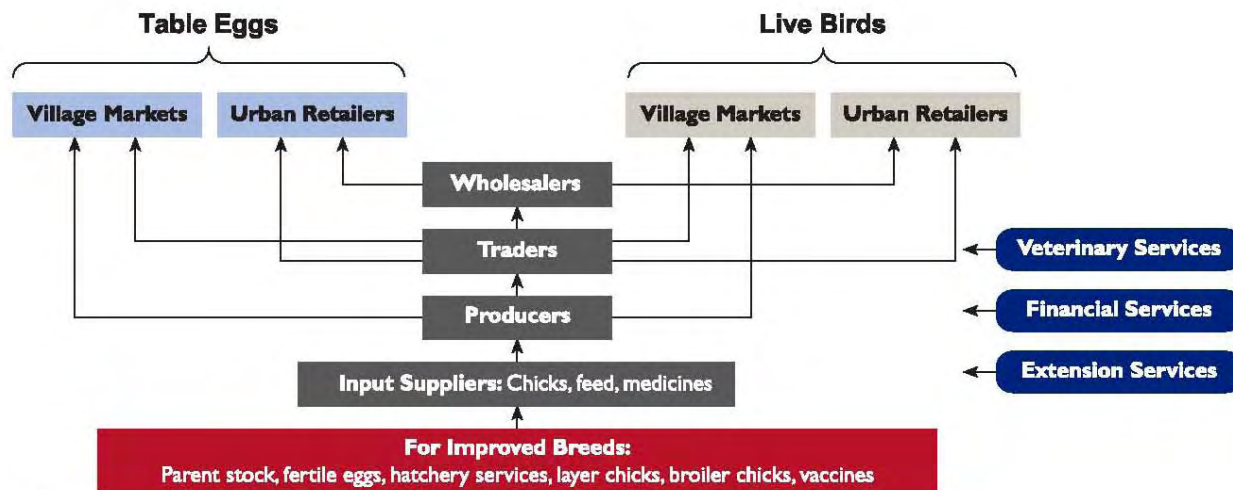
Table Eggs

Live Birds

Village Markets

Urban Retailers

Village Markets

Urban Retailers

Wholesalers

Traders

Veterinary Services

Producers

Financial Services

Input Suppliers: Chicks, feed, medicines

Extension Services

For Improved Breeds:
Parent stock, fertile eggs, hatchery services, layer chicks, broiler chicks, vaccines